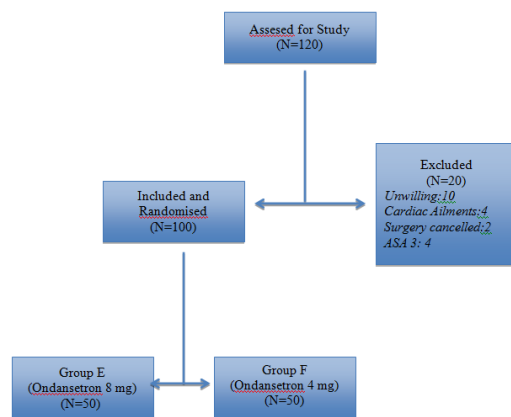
Assesed for Study
(N=120)

Included and Randomised
(N=100)

Excluded
(N=20)
Unwilling:10
Cardiac Ailments:4
Surgery cancelled:2
ASA 3: 4

Group E
(Ondansetron 8 mg)
(N=50)

Group F
(Ondansetron 4 mg)
(N=50)